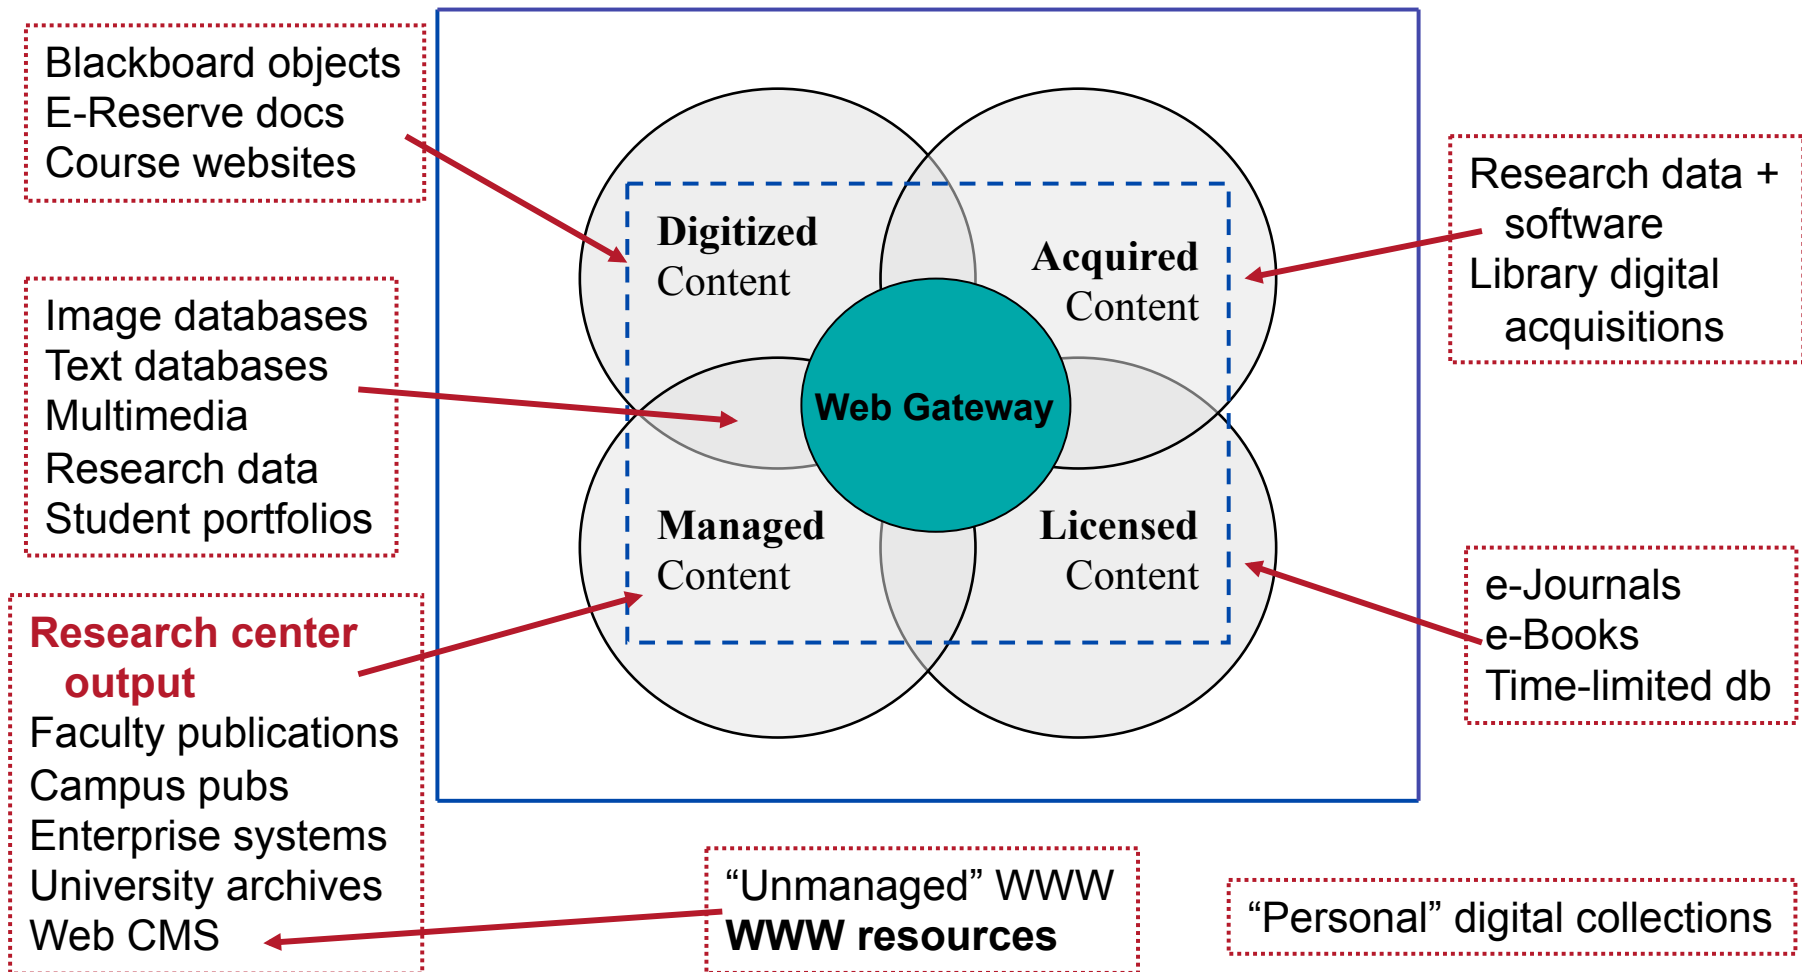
Blackboard objects
E-Reserve docs
Course websites

Image databases
Text databases
Multimedia
Research data
Student portfolios

Research center output
Faculty publications
Campus pubs
Enterprise systems
University archives
Web CMS

Digitized Content

Acquired Content

Web Gateway

Managed Content

Licensed Content

Research data + software
Library digital acquisitions

e-Journals
e-Books
Time-limited db

“Unmanaged” WWW
WWW resources

“Personal” digital collections